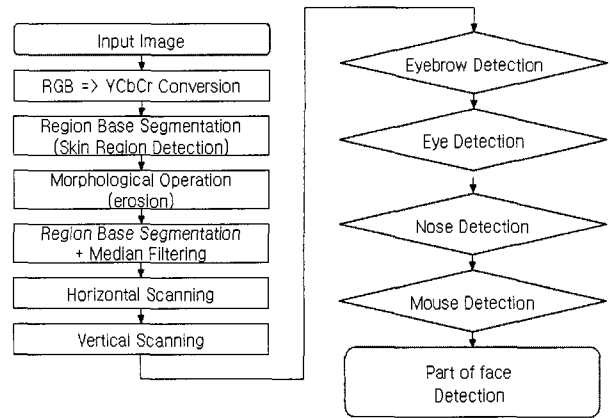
Input Image

RGB => YCbCr Conversion

Region Base Segmentation (Skin Region Detection)

Morphological Operation (erosion)

Region Base Segmentation + Median Filtering

Horizontal Scanning

Vertical Scanning

Eyebrow Detection

Eye Detection

Nose Detection

Mouse Detection

Part of face Detection